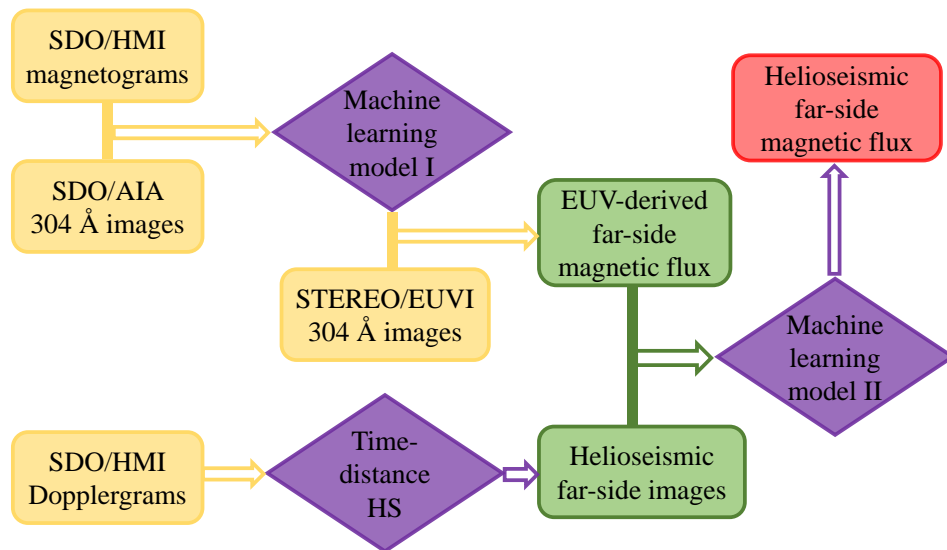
SDO/HMI magnetograms

SDO/AIA 304 Å images

Machine learning model I

STEREO/EUVI 304 Å images

EUV-derived far-side magnetic flux

Helioseismic far-side magnetic flux

Machine learning model II

SDO/HMI Dopplergrams

Time-distance HS

Helioseismic far-side images